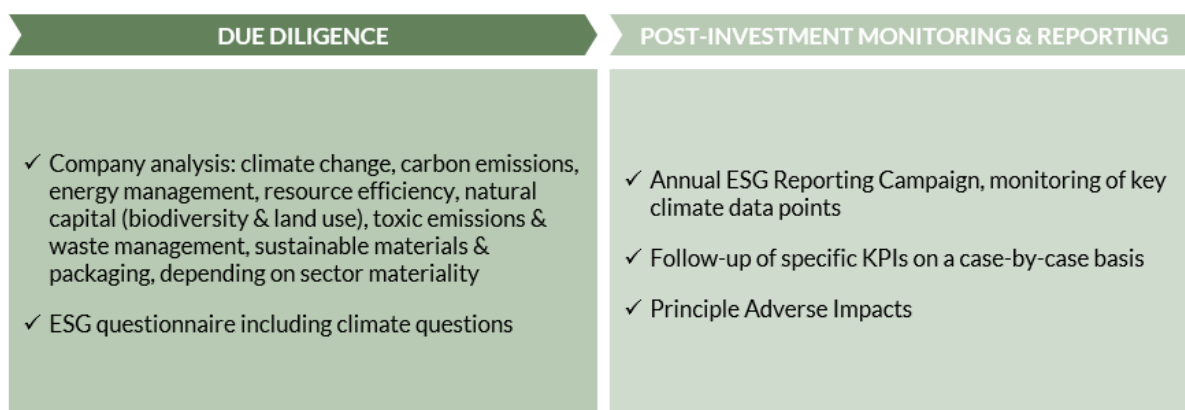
DUE DILIGENCE

✓ Company analysis: climate change, carbon emissions, energy management, resource efficiency, natural capital (biodiversity & land use), toxic emissions & waste management, sustainable materials & packaging, depending on sector materiality

✓ ESG questionnaire including climate questions

POST-INVESTMENT MONITORING & REPORTING

✓ Annual ESG Reporting Campaign, monitoring of key climate data points

✓ Follow-up of specific KPIs on a case-by-case basis

✓ Principle Adverse Impacts